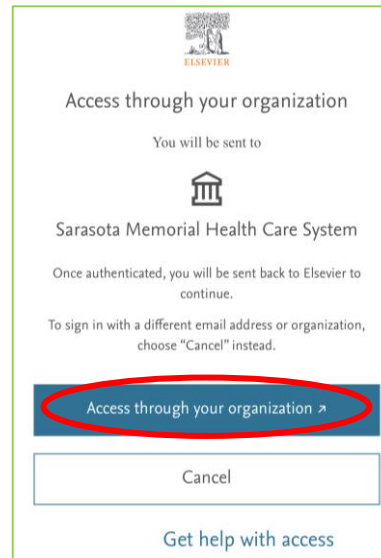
ELSEVIER

Access through your organization

You will be sent to

Sarasota Memorial Health Care System

Once authenticated, you will be sent back to Elsevier to continue.

To sign in with a different email address or organization, choose "Cancel" instead.

Access through your organization ↗

Cancel

Get help with access